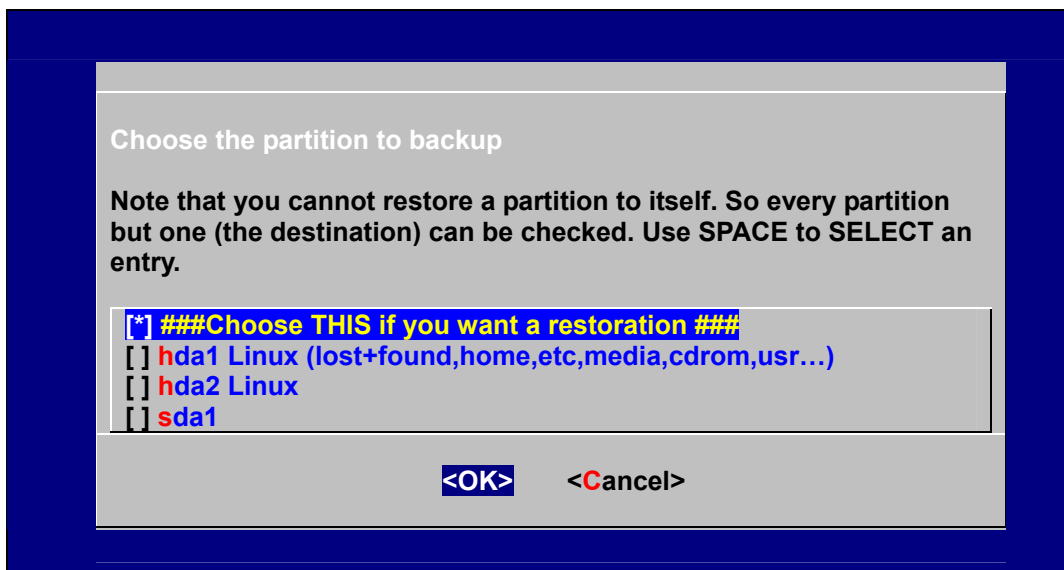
Choose the partition to backup

Note that you cannot restore a partition to itself. So every partition but one (the destination) can be checked. Use SPACE to SELECT an entry.

[*] ###Choose THIS if you want a restoration ###
[ ] hda1 Linux (lost+found,home,etc,media,cdrom,usr…)
[ ] hda2 Linux
[ ] sda1

<OK> <Cancel>